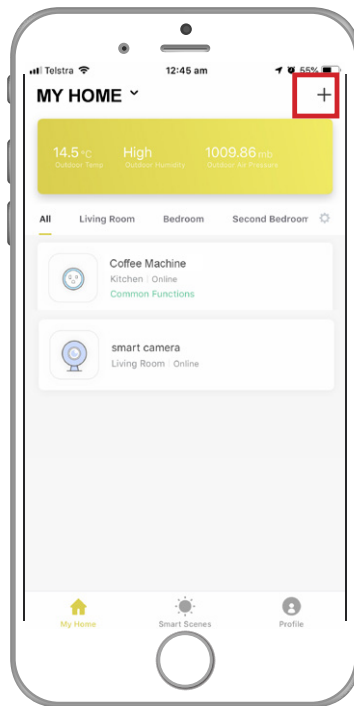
Telstra 12:45 am 55%

MY HOME ˅ +

14.5 °C
Outdoor Temp

High
Outdoor Humidity

1009.86 mb
Outdoor Air Pressure

All Living Room Bedroom Second Bedroom

Coffee Machine
Kitchen | Online
Common Functions

smart camera
Living Room | Online

My Home Smart Scenes Profile